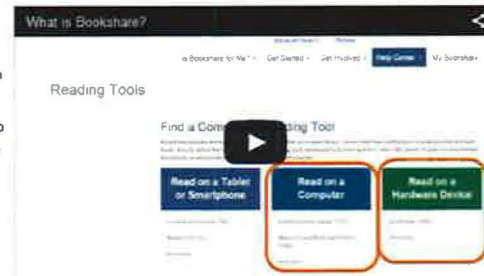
What is Bookshare?

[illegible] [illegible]

Is Bookshare for Me? Get Started Get Involved Help Center My Bookshare

Reading Tools

Find a Com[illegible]ding Tool

Read on a Tablet or Smartphone

Read on a Computer

Read on a Hardware Device